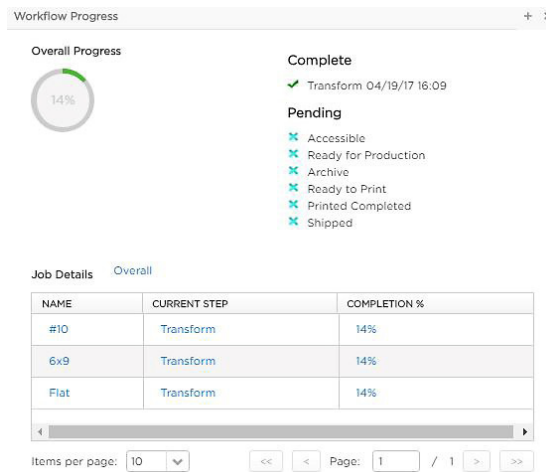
Workflow Progress

+ ×

Overall Progress

14%

Complete

✔ Transform 04/19/17 16:09

Pending

✖ Accessible
✖ Ready for Production
✖ Archive
✖ Ready to Print
✖ Printed Completed
✖ Shipped

Job Details Overall

| NAME | CURRENT STEP | COMPLETION % |
|---|---|---|
| #10 | Transform | 14% |
| 6x9 | Transform | 14% |
| Flat | Transform | 14% |

Items per page: 10 << < Page: 1 / 1 > >>